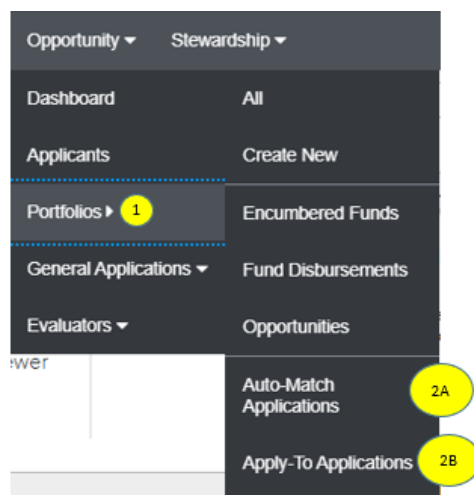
Opportunity ▾ Stewardship ▾

Dashboard
Applicants
Portfolios ▸ 1
General Applications ▾
Evaluators ▾

ewer

All
Create New
Encumbered Funds
Fund Disbursements
Opportunities
Auto-Match Applications 2A
Apply-To Applications 2B